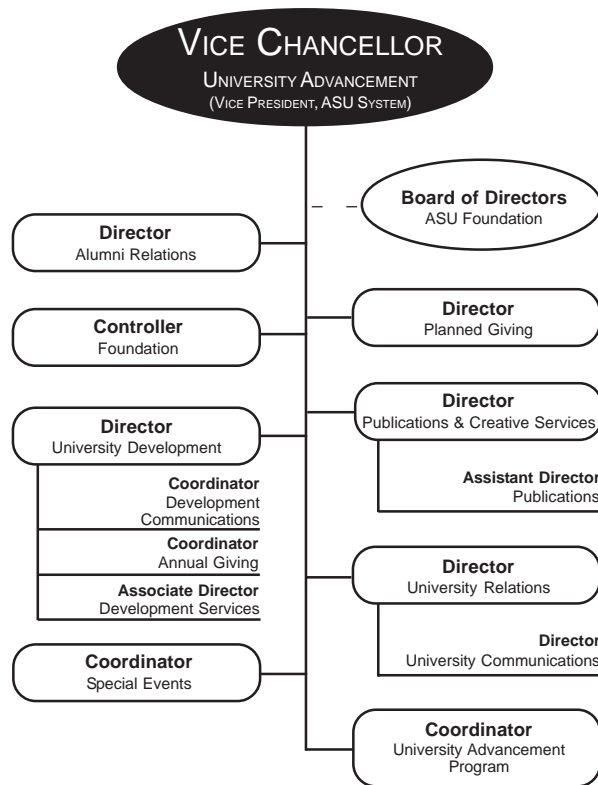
VICE CHANCELLOR
UNIVERSITY ADVANCEMENT
(VICE PRESIDENT, ASU SYSTEM)

Board of Directors
ASU Foundation

Director
Alumni Relations

Director
Planned Giving

Controller
Foundation

Director
Publications & Creative Services

Assistant Director
Publications

Director
University Development

Coordinator
Development Communications

Coordinator
Annual Giving

Associate Director
Development Services

Director
University Relations

Director
University Communications

Coordinator
Special Events

Coordinator
University Advancement Program